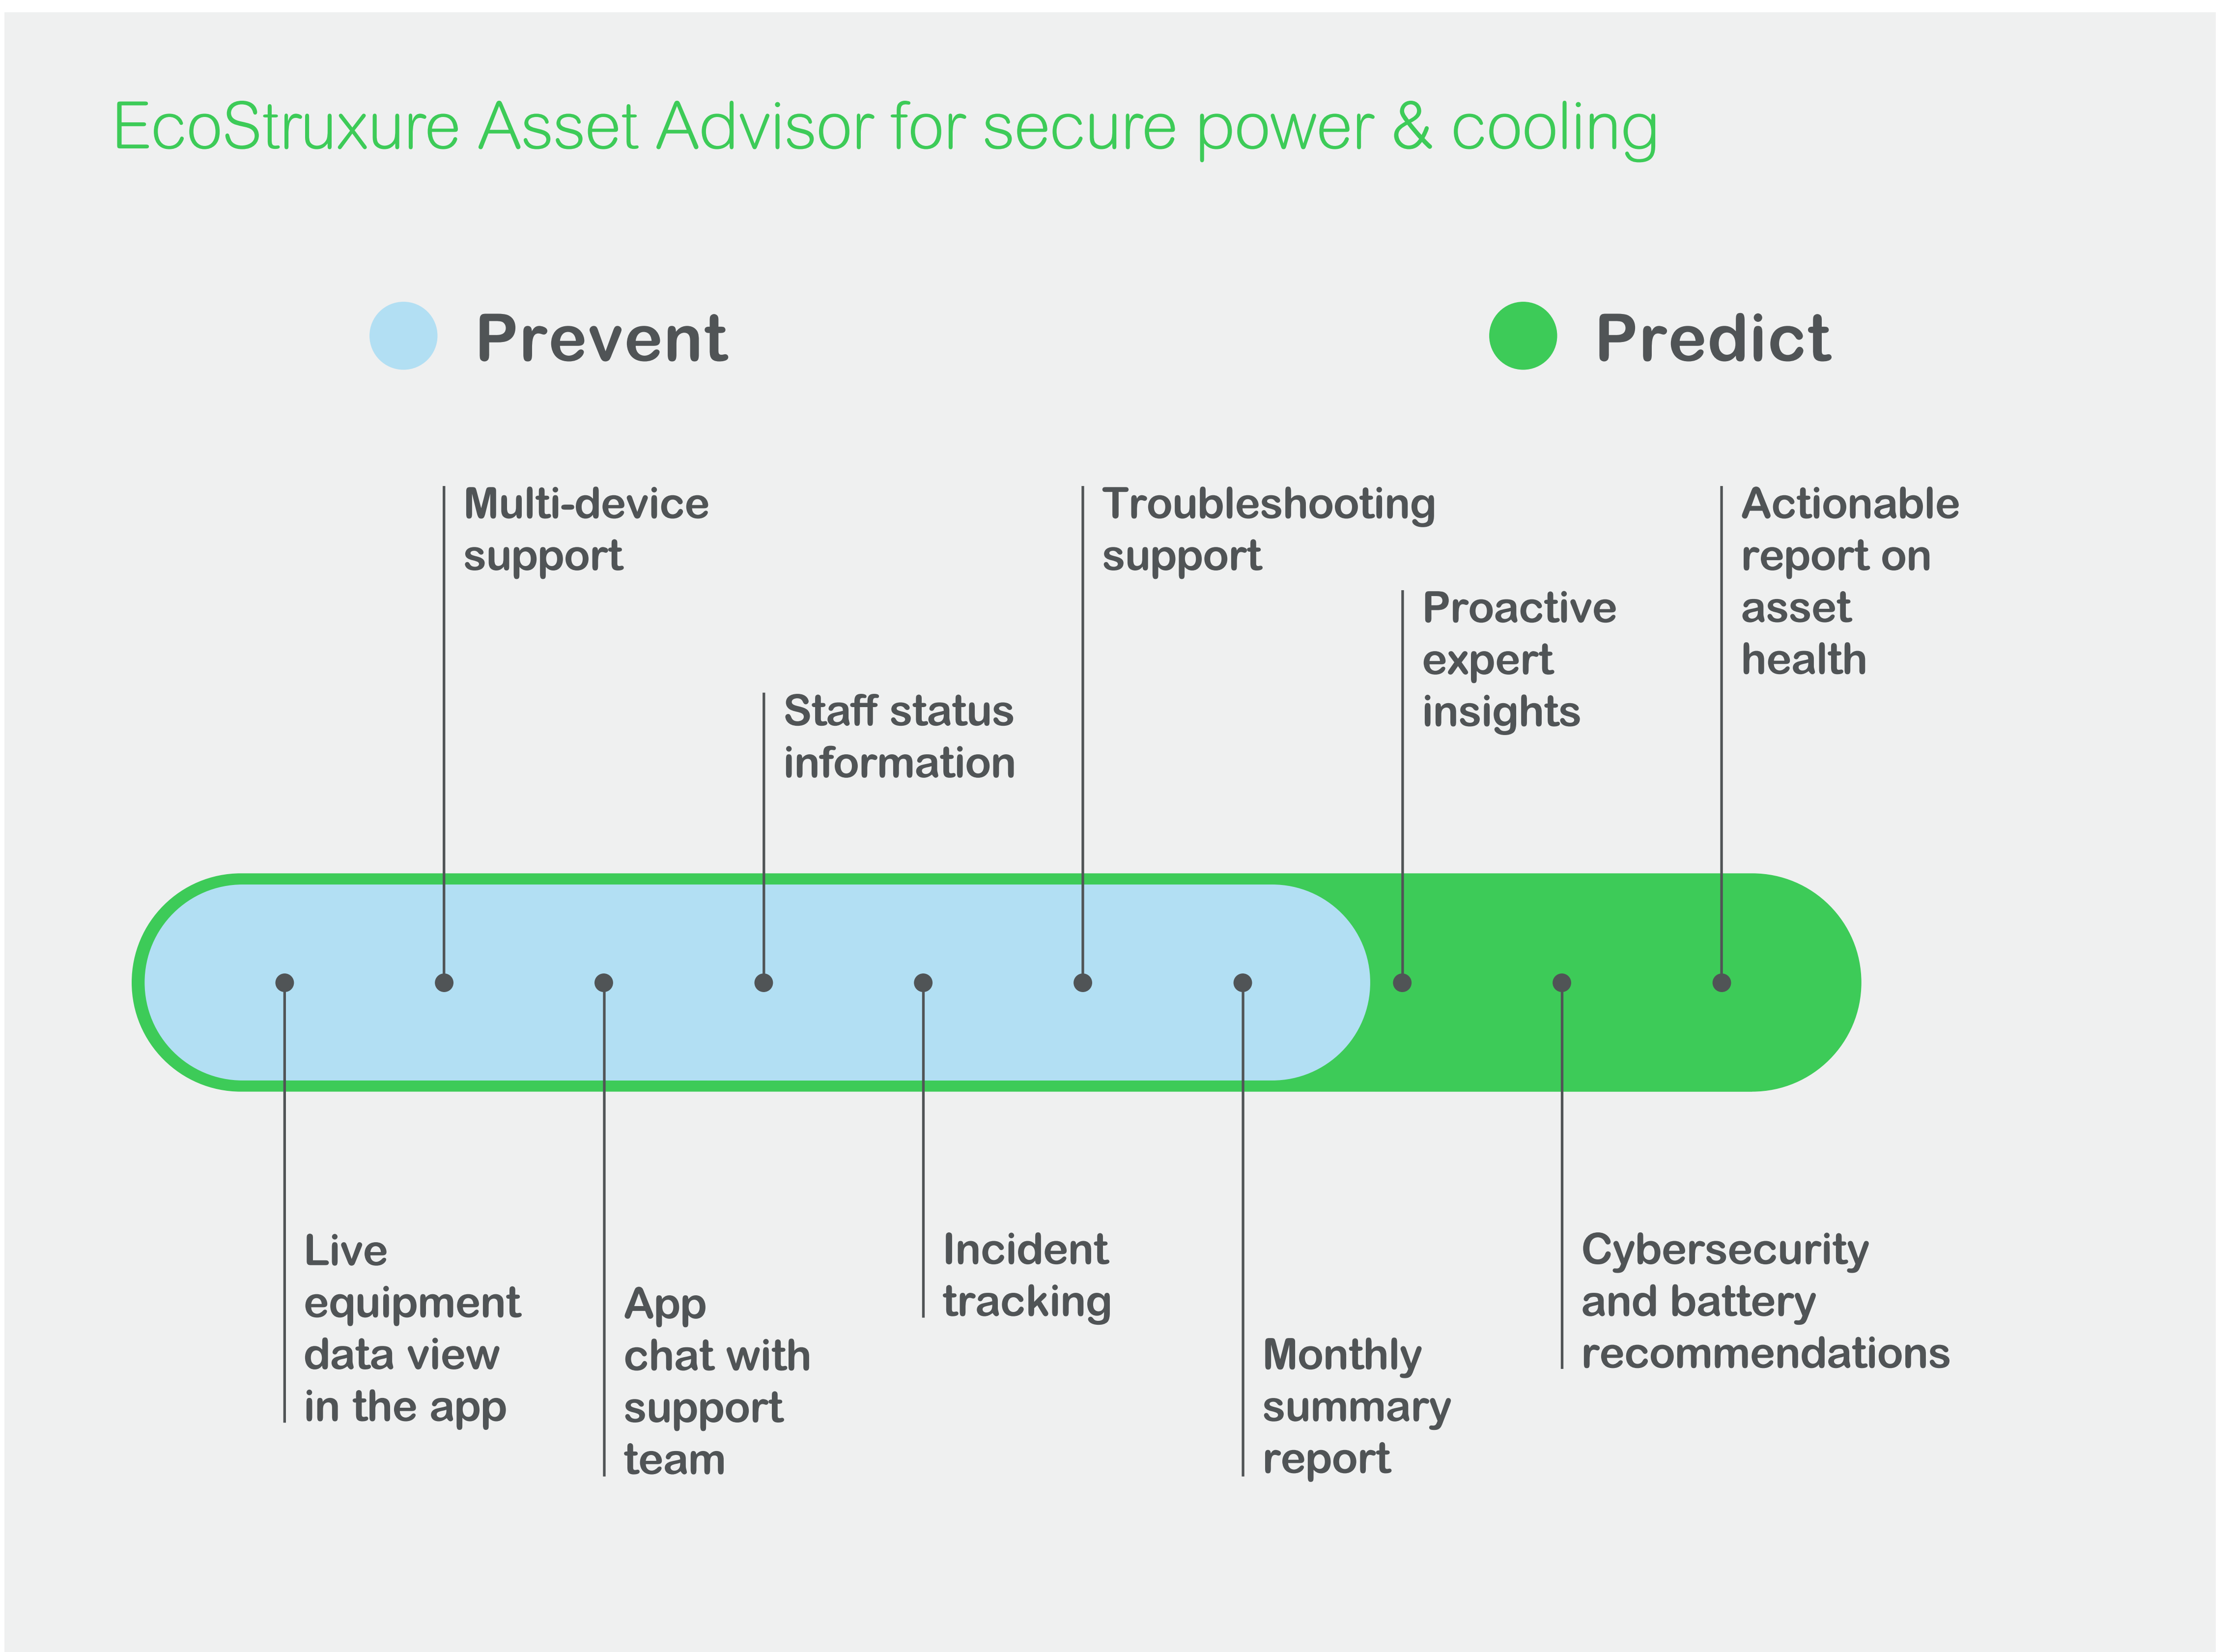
EcoStruxure Asset Advisor for secure power & cooling

Prevent

Predict

Multi-device support

Troubleshooting support

Actionable report on asset health

Proactive expert insights

Staff status information

Live equipment data view in the app

App chat with support team

Incident tracking

Monthly summary report

Cybersecurity and battery recommendations